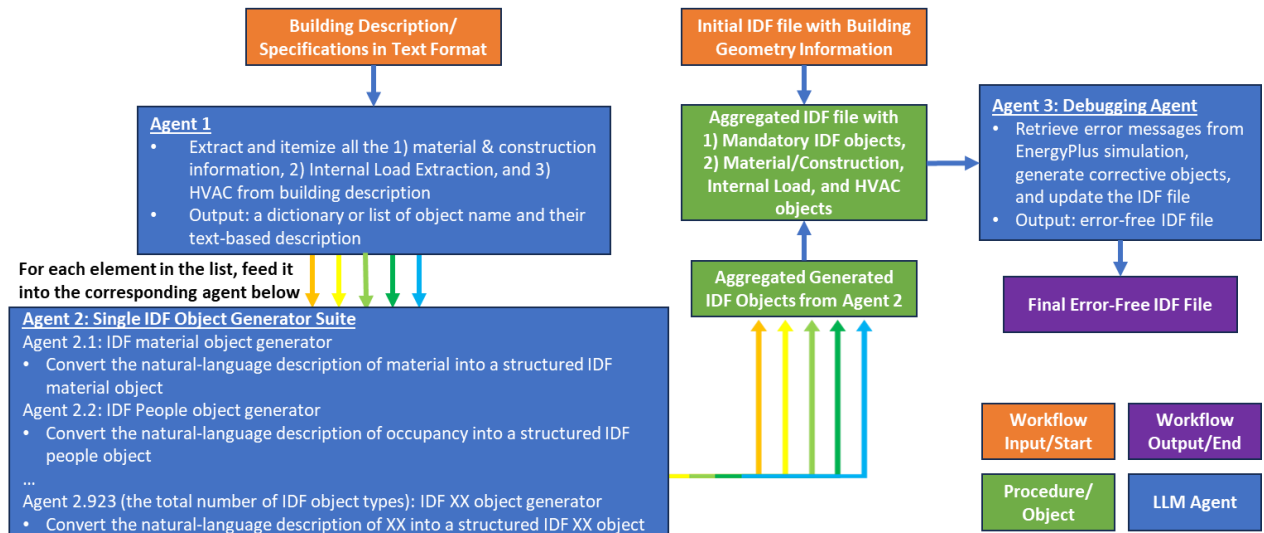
Building Description/ Specifications in Text Format

Agent 1
• Extract and itemize all the 1) material & construction information, 2) Internal Load Extraction, and 3) HVAC from building description
• Output: a dictionary or list of object name and their text-based description

For each element in the list, feed it into the corresponding agent below

Agent 2: Single IDF Object Generator Suite
Agent 2.1: IDF material object generator
• Convert the natural-language description of material into a structured IDF material object
Agent 2.2: IDF People object generator
• Convert the natural-language description of occupancy into a structured IDF people object
...
Agent 2.923 (the total number of IDF object types): IDF XX object generator
• Convert the natural-language description of XX into a structured IDF XX object

Initial IDF file with Building Geometry Information

Aggregated IDF file with 1) Mandatory IDF objects, 2) Material/Construction, Internal Load, and HVAC objects

Aggregated Generated IDF Objects from Agent 2

Agent 3: Debugging Agent
• Retrieve error messages from EnergyPlus simulation, generate corrective objects, and update the IDF file
• Output: error-free IDF file

Final Error-Free IDF File

Workflow Input/Start

Workflow Output/End

Procedure/ Object

LLM Agent